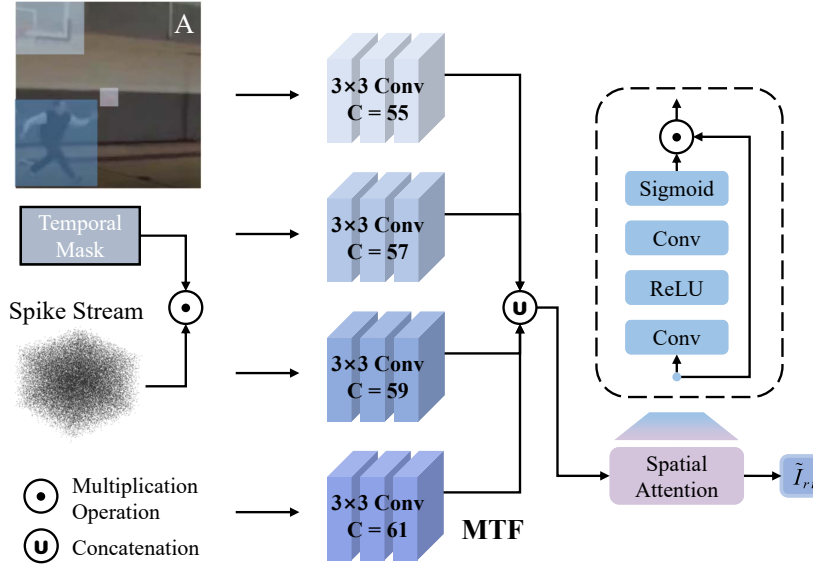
A

Temporal Mask

Spike Stream

3×3 Conv
C = 55

3×3 Conv
C = 57

3×3 Conv
C = 59

3×3 Conv
C = 61

MTF

Sigmoid

Conv

ReLU

Conv

Spatial Attention

$\tilde{I}_{r}$

Multiplication Operation

Concatenation